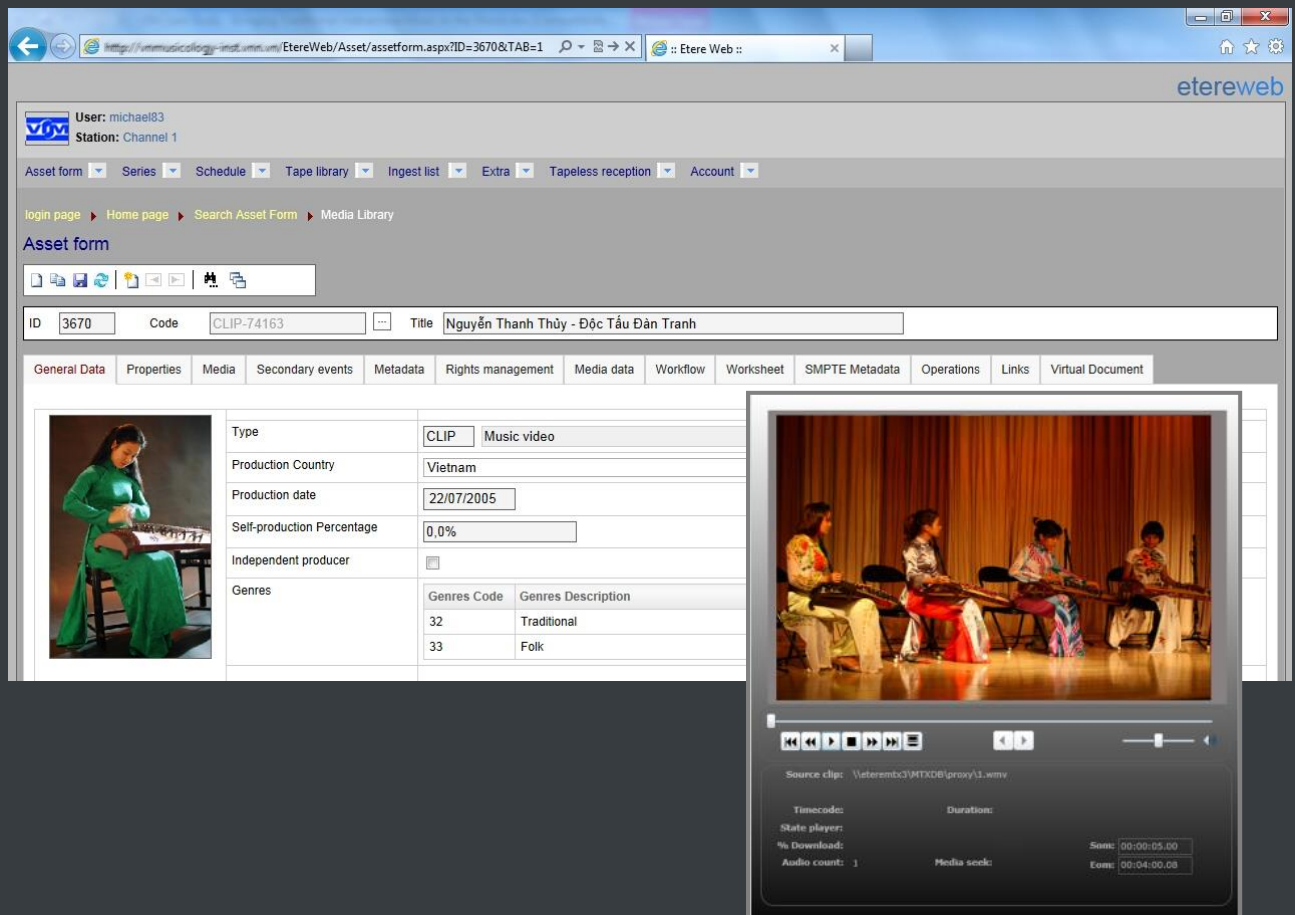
http://vnmusicology-inst.vnn.vn/EtereWeb/Asset/assetform.aspx?ID=3670&TAB=1
:: Etere Web ::

etereweb

User: michael83
Station: Channel 1

Asset form Series Schedule Tape library Ingest list Extra Tapeless reception Account

login page ▸ Home page ▸ Search Asset Form ▸ Media Library

Asset form

ID 3670 Code CLIP-74163 Title Nguyễn Thanh Thủy - Độc Tấu Đàn Tranh

General Data | Properties | Media | Secondary events | Metadata | Rights management | Media data | Workflow | Worksheet | SMPTE Metadata | Operations | Links | Virtual Document

Type CLIP Music video
Production Country Vietnam
Production date 22/07/2005
Self-production Percentage 0,0%
Independent producer
Genres

| Genres Code | Genres Description |
|---|---|
| 32 | Traditional |
| 33 | Folk |

Source clip: \\eteremtx3\MTXDB\proxy\1.wmv

Timecode: Duration:
State player:
% Download: Som: 00:00:05.00
Audio count: 1 Media seek: Eom: 00:04:00.08